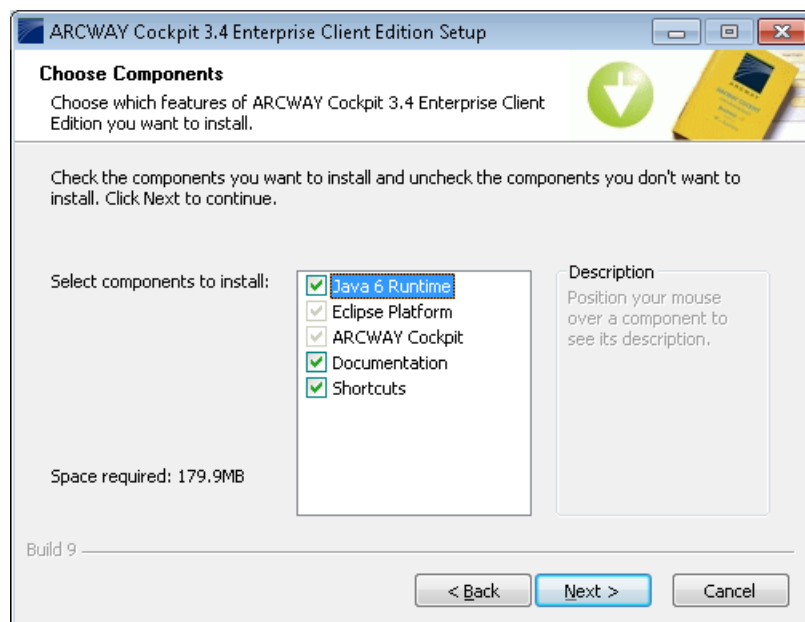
ARCWAY Cockpit 3.4 Enterprise Client Edition Setup

Choose Components
Choose which features of ARCWAY Cockpit 3.4 Enterprise Client Edition you want to install.

Check the components you want to install and uncheck the components you don't want to install. Click Next to continue.

Select components to install:

Java 6 Runtime
Eclipse Platform
ARCWAY Cockpit
Documentation
Shortcuts

Description
Position your mouse over a component to see its description.

Space required: 179.9MB

Build 9

< Back
Next >
Cancel